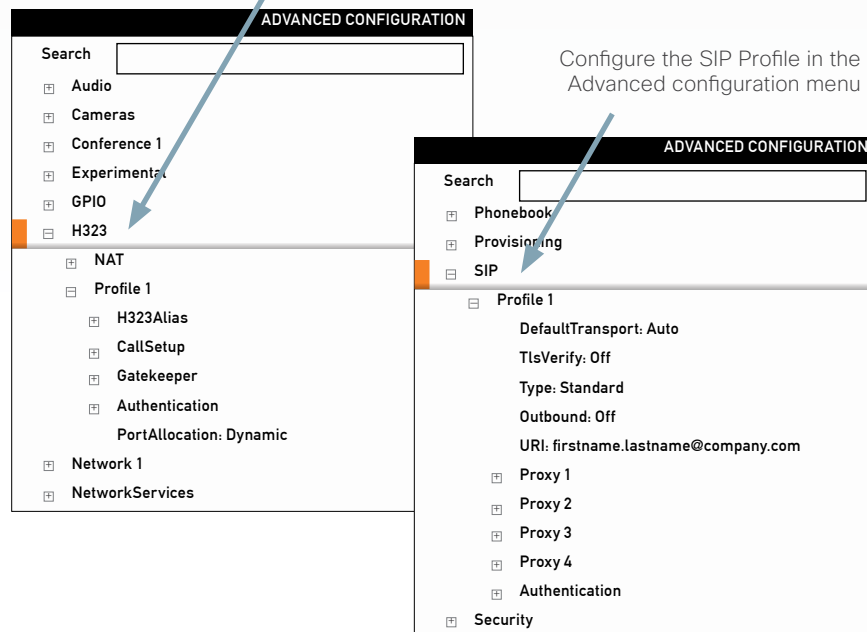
ADVANCED CONFIGURATION

Search

Audio

Cameras

Conference 1

Experimental

GPIO

H323

NAT

Profile 1

H323Alias

CallSetup

Gatekeeper

Authentication

PortAllocation: Dynamic

Network 1

NetworkServices

Configure the SIP Profile in the Advanced configuration menu

ADVANCED CONFIGURATION

Search

Phonebook

Provisioning

SIP

Profile 1

DefaultTransport: Auto

TlsVerify: Off

Type: Standard

Outbound: Off

URI: firstname.lastname@company.com

Proxy 1

Proxy 2

Proxy 3

Proxy 4

Authentication

Security